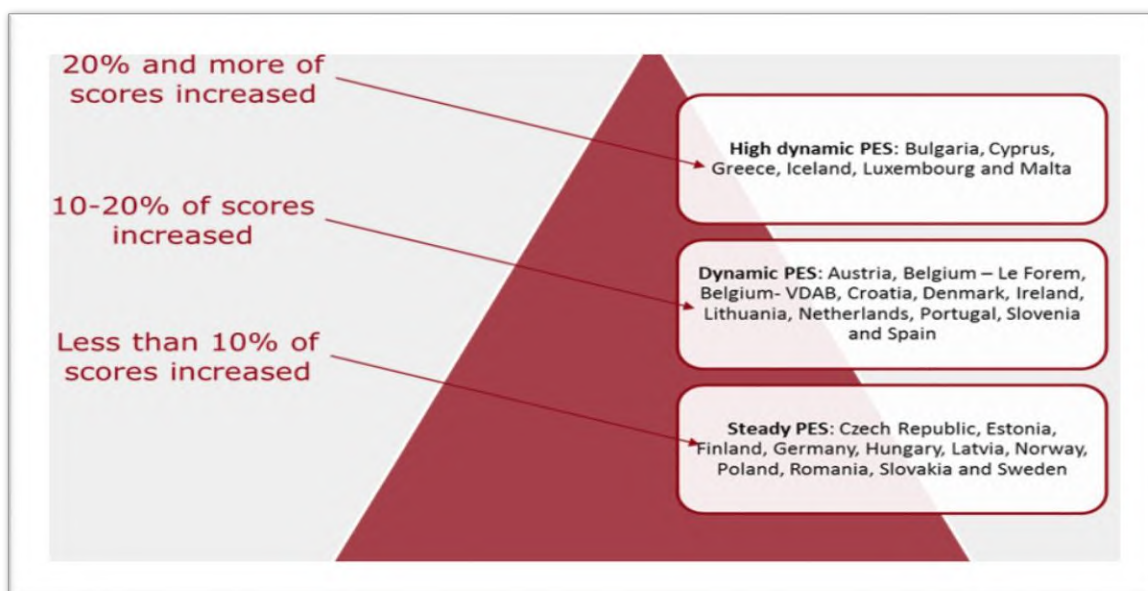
20% and more of scores increased

High dynamic PES: Bulgaria, Cyprus, Greece, Iceland, Luxembourg and Malta

10-20% of scores increased

Dynamic PES: Austria, Belgium – Le Forem, Belgium- VDAB, Croatia, Denmark, Ireland, Lithuania, Netherlands, Portugal, Slovenia and Spain

Less than 10% of scores increased

Steady PES: Czech Republic, Estonia, Finland, Germany, Hungary, Latvia, Norway, Poland, Romania, Slovakia and Sweden